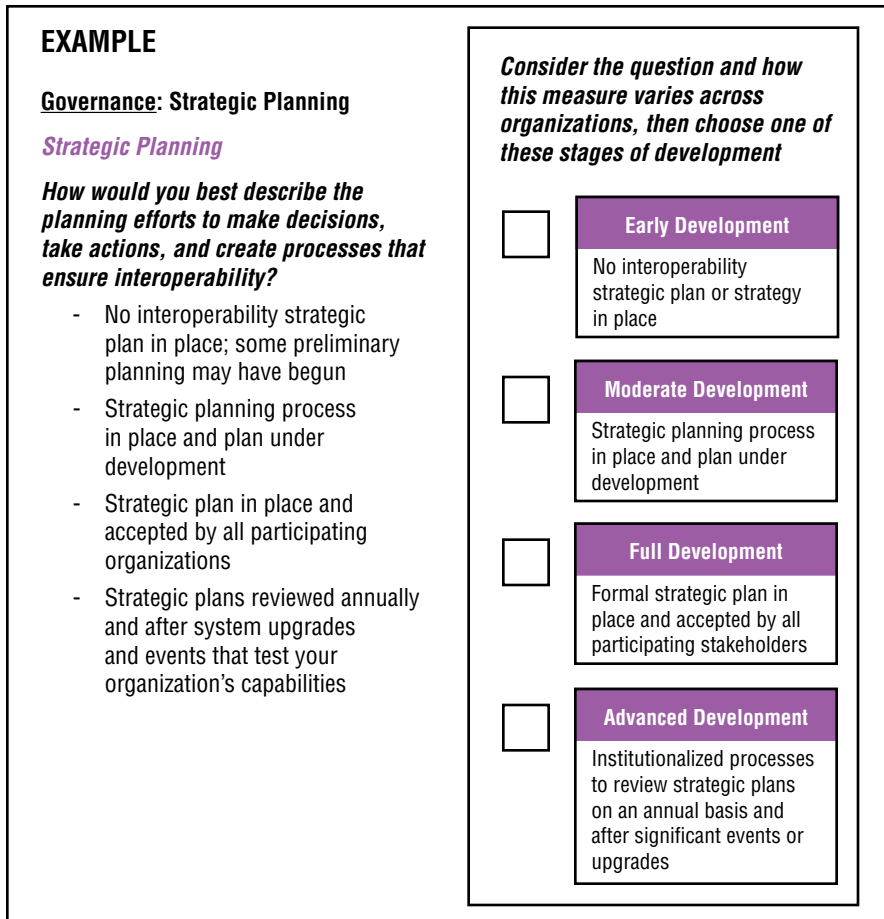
EXAMPLE

Governance: Strategic Planning

Strategic Planning

How would you best describe the planning efforts to make decisions, take actions, and create processes that ensure interoperability?

- No interoperability strategic plan in place; some preliminary planning may have begun
- Strategic planning process in place and plan under development
- Strategic plan in place and accepted by all participating organizations
- Strategic plans reviewed annually and after system upgrades and events that test your organization's capabilities

Consider the question and how this measure varies across organizations, then choose one of these stages of development

Early Development

No interoperability strategic plan or strategy in place

Moderate Development

Strategic planning process in place and plan under development

Full Development

Formal strategic plan in place and accepted by all participating stakeholders

Advanced Development

Institutionalized processes to review strategic plans on an annual basis and after significant events or upgrades